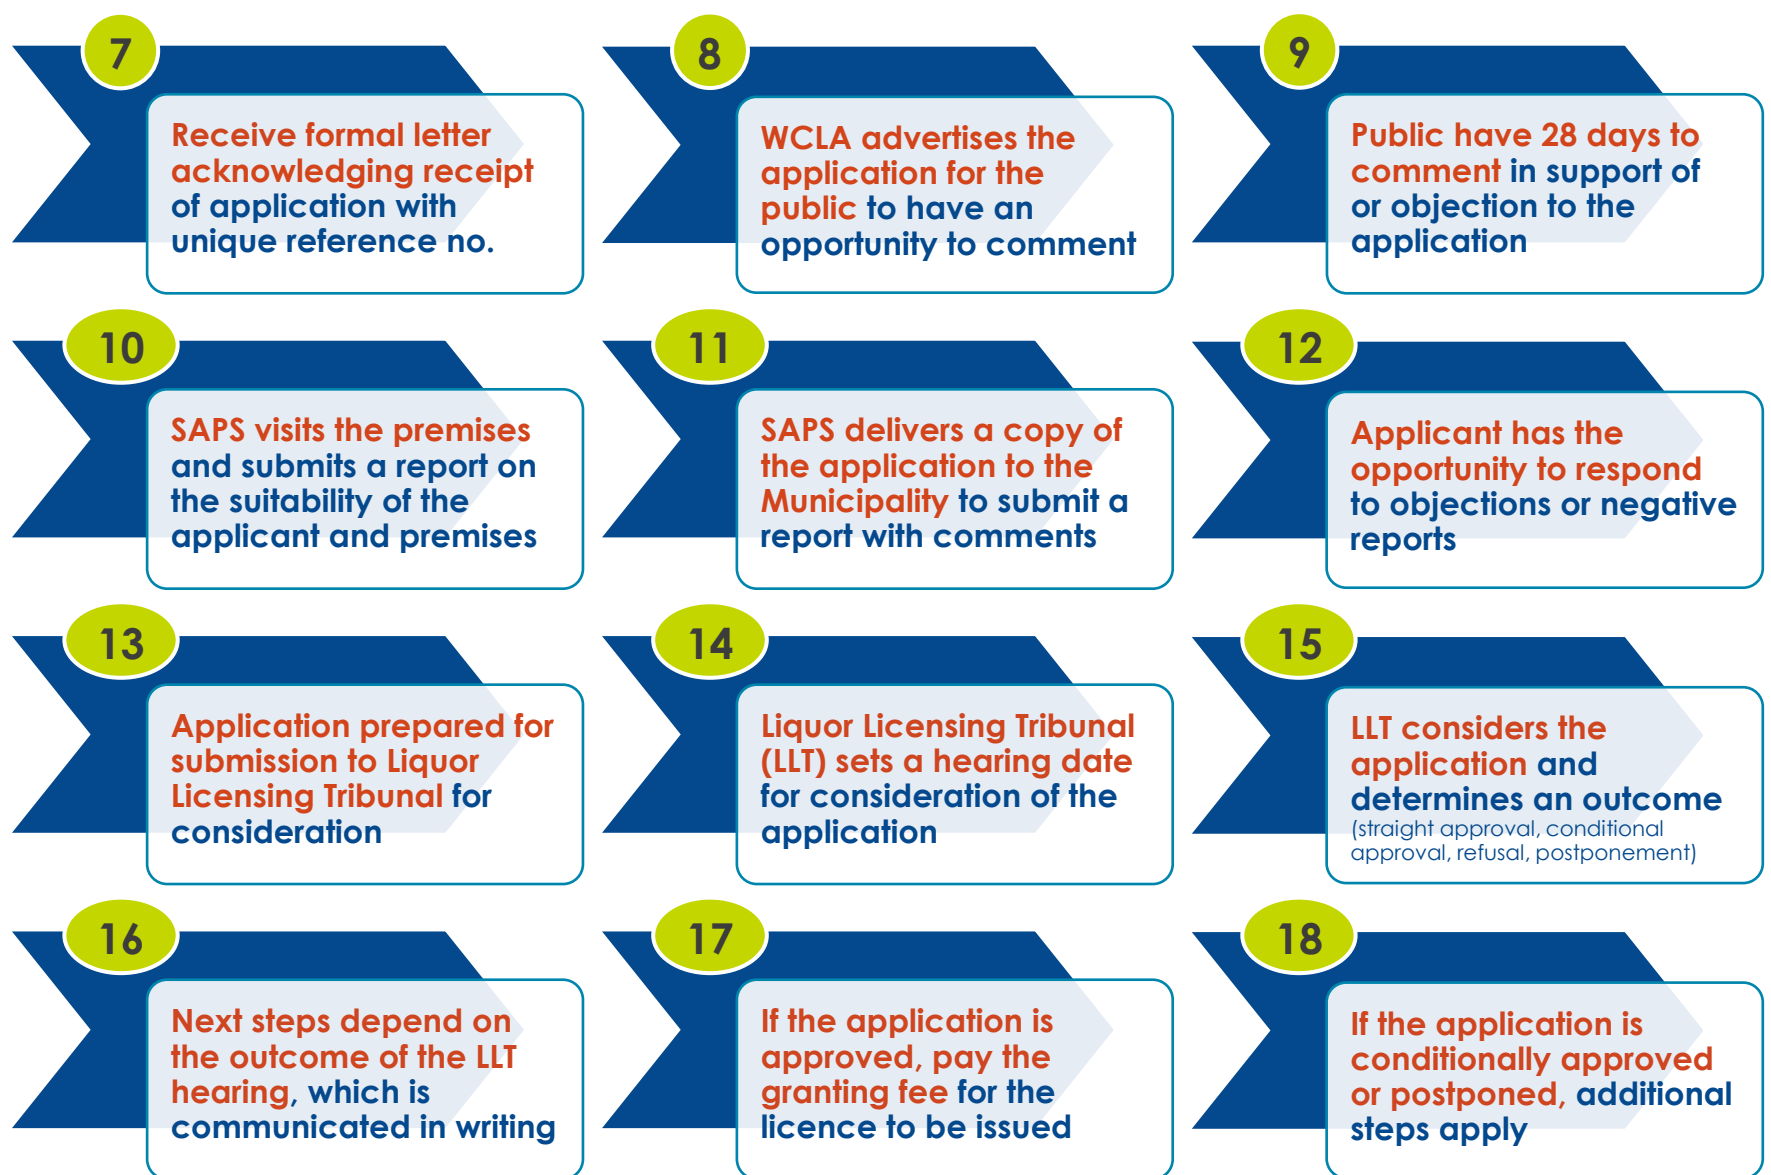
7

Receive formal letter acknowledging receipt of application with unique reference no.

8

WCLA advertises the application for the public to have an opportunity to comment

9

Public have 28 days to comment in support of or objection to the application

10

SAPS visits the premises and submits a report on the suitability of the applicant and premises

11

SAPS delivers a copy of the application to the Municipality to submit a report with comments

12

Applicant has the opportunity to respond to objections or negative reports

13

Application prepared for submission to Liquor Licensing Tribunal for consideration

14

Liquor Licensing Tribunal (LLT) sets a hearing date for consideration of the application

15

LLT considers the application and determines an outcome (straight approval, conditional approval, refusal, postponement)

16

Next steps depend on the outcome of the LLT hearing, which is communicated in writing

17

If the application is approved, pay the granting fee for the licence to be issued

18

If the application is conditionally approved or postponed, additional steps apply